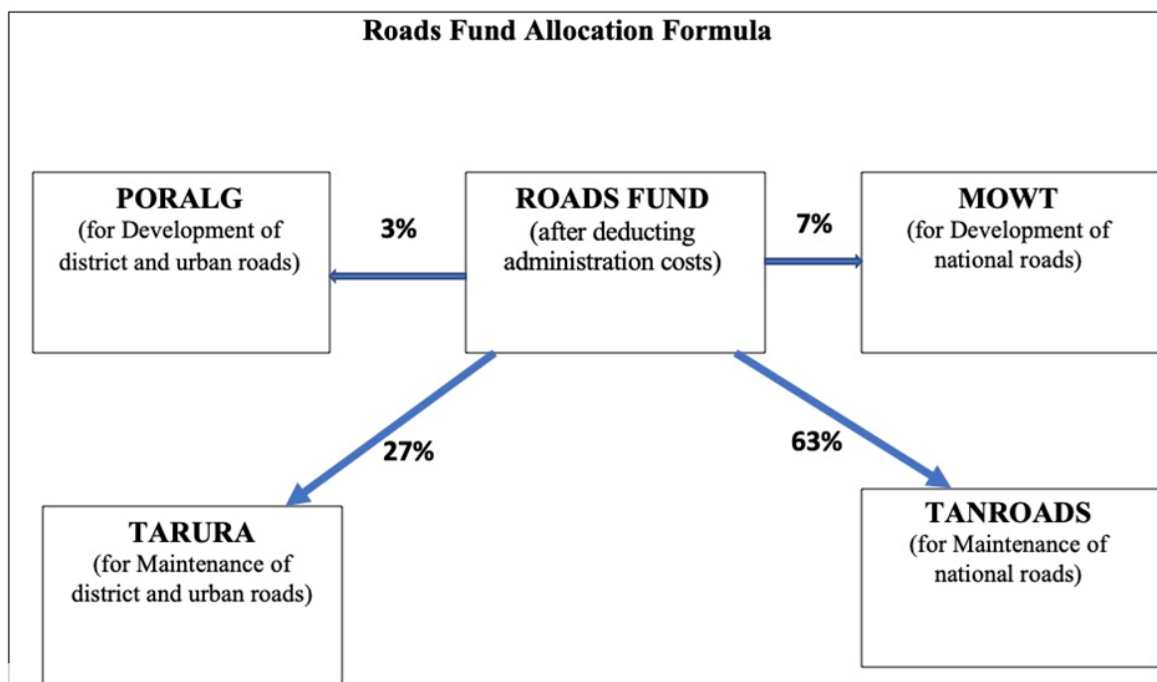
Roads Fund Allocation Formula

PORALG
(for Development of district and urban roads)

3%

ROADS FUND
(after deducting administration costs)

7%

MOWT
(for Development of national roads)

27%

63%

TARURA
(for Maintenance of district and urban roads)

TANROADS
(for Maintenance of national roads)